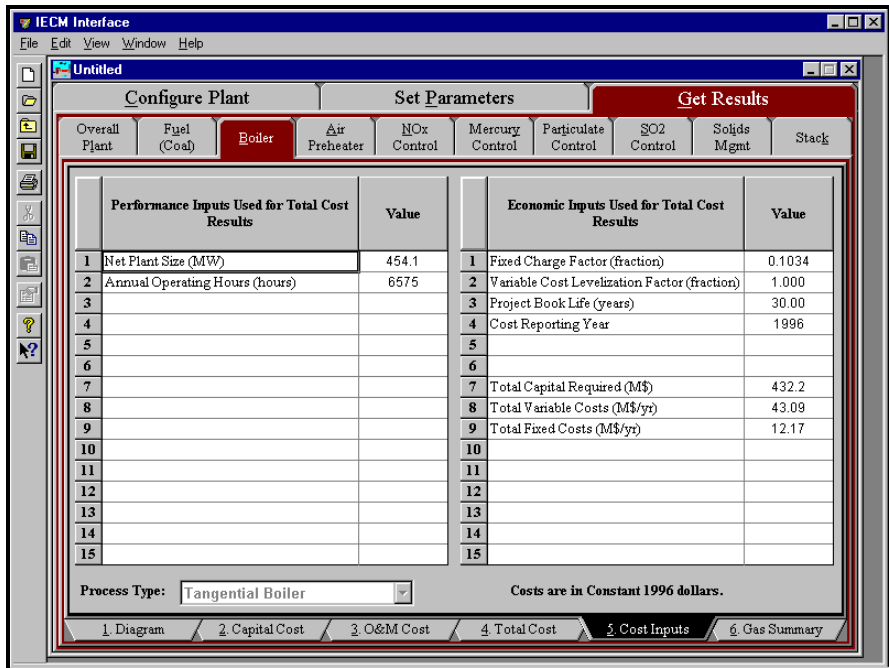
IECM Interface

File Edit View Window Help

Untitled

Configure Plant | Set Parameters | Get Results

Overall Plant | Fuel (Coal) | Boiler | Air Preheater | NOx Control | Mercury Control | Particulate Control | SO2 Control | Solids Mgmt | Stack

| | Performance Inputs Used for Total Cost Results | Value |
|---|---|---|
| 1 | Net Plant Size (MW) | 454.1 |
| 2 | Annual Operating Hours (hours) | 6575 |
| 3 | | |
| 4 | | |
| 5 | | |
| 6 | | |
| 7 | | |
| 8 | | |
| 9 | | |
| 10 | | |
| 11 | | |
| 12 | | |
| 13 | | |
| 14 | | |
| 15 | | |

| | Economic Inputs Used for Total Cost Results | Value |
|---|---|---|
| 1 | Fixed Charge Factor (fraction) | 0.1034 |
| 2 | Variable Cost Levelization Factor (fraction) | 1.000 |
| 3 | Project Book Life (years) | 30.00 |
| 4 | Cost Reporting Year | 1996 |
| 5 | | |
| 6 | | |
| 7 | Total Capital Required (M$) | 432.2 |
| 8 | Total Variable Costs (M$/yr) | 43.09 |
| 9 | Total Fixed Costs (M$/yr) | 12.17 |
| 10 | | |
| 11 | | |
| 12 | | |
| 13 | | |
| 14 | | |
| 15 | | |

Process Type: Tangential Boiler

Costs are in Constant 1996 dollars.

1. Diagram | 2. Capital Cost | 3. O&M Cost | 4. Total Cost | 5. Cost Inputs | 6. Gas Summary